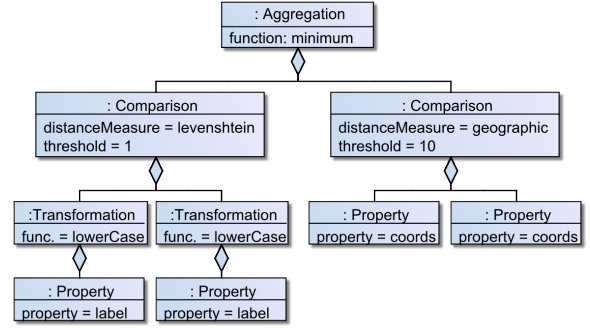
: Aggregation
function: minimum

: Comparison
distanceMeasure = levenshtein
threshold = 1

: Comparison
distanceMeasure = geographic
threshold = 10

:Transformation
func. = lowerCase

:Transformation
func. = lowerCase

: Property
property = coords

: Property
property = coords

: Property
property = label

: Property
property = label